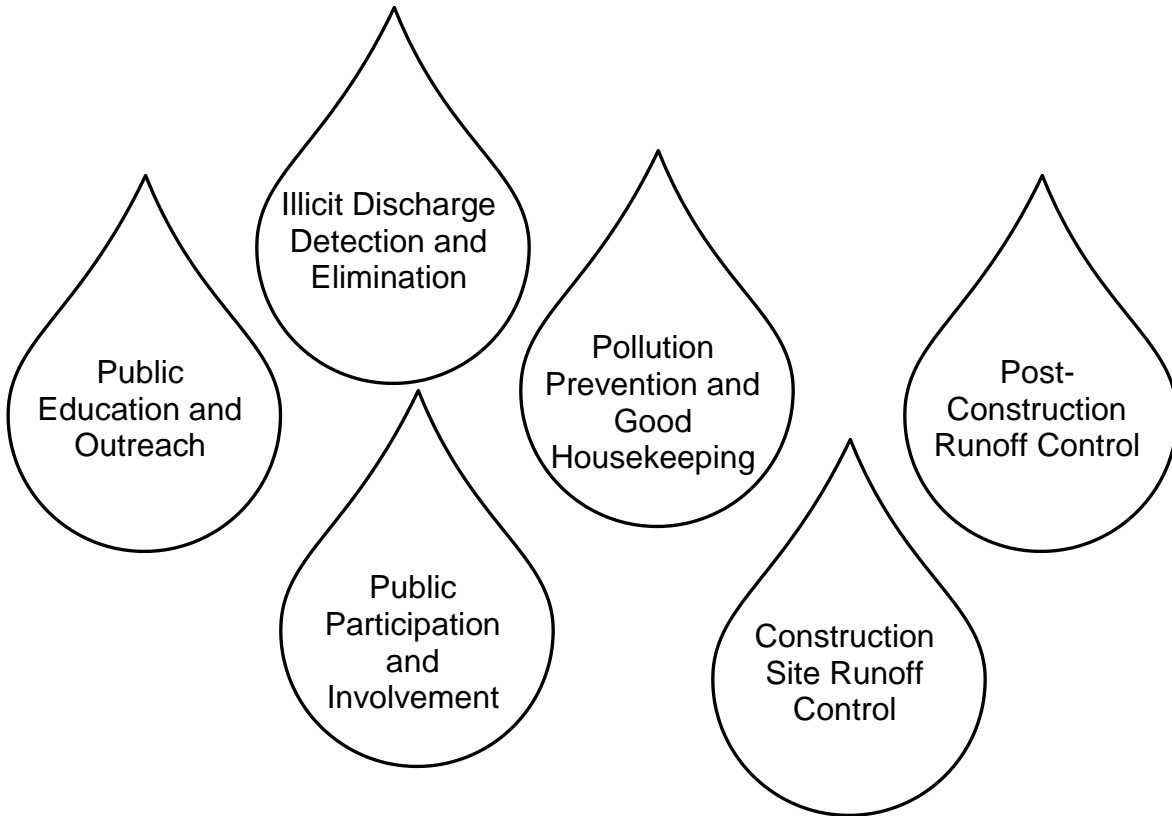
Illicit Discharge Detection and Elimination

Public Education and Outreach

Pollution Prevention and Good Housekeeping

Post-Construction Runoff Control

Public Participation and Involvement

Construction Site Runoff Control